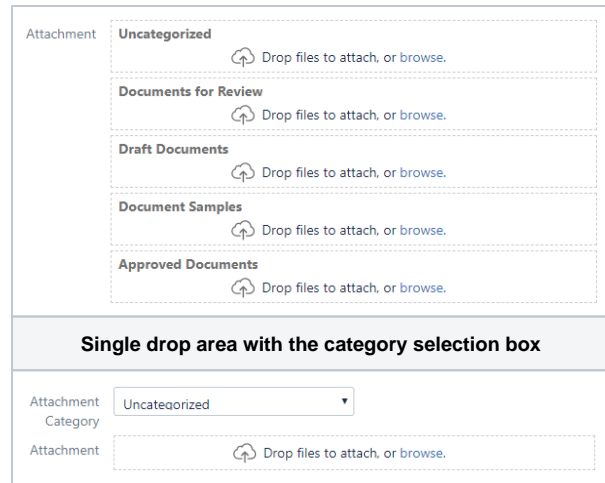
Attachment

Uncategorized
Drop files to attach, or browse.

Documents for Review
Drop files to attach, or browse.

Draft Documents
Drop files to attach, or browse.

Document Samples
Drop files to attach, or browse.

Approved Documents
Drop files to attach, or browse.

Single drop area with the category selection box

Attachment Category
Uncategorized

Attachment
Drop files to attach, or browse.